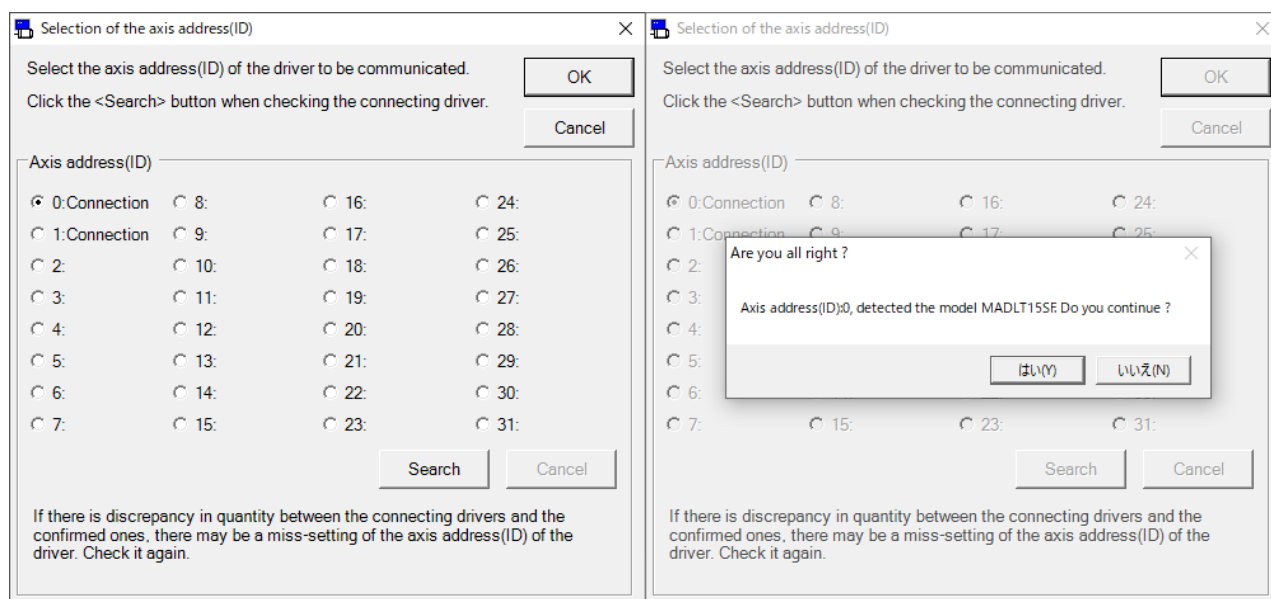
Selection of the axis address(ID)

Select the axis address(ID) of the driver to be communicated.

Click the <Search> button when checking the connecting driver.

OK

Cancel

Axis address(ID)

0:Connection
1:Connection
2:
3:
4:
5:
6:
7:
8:
9:
10:
11:
12:
13:
14:
15:
16:
17:
18:
19:
20:
21:
22:
23:
24:
25:
26:
27:
28:
29:
30:
31:

Search

Cancel

If there is discrepancy in quantity between the connecting drivers and the confirmed ones, there may be a miss-setting of the axis address(ID) of the driver. Check it again.

Selection of the axis address(ID)

Select the axis address(ID) of the driver to be communicated.

Click the <Search> button when checking the connecting driver.

OK

Cancel

Axis address(ID)

0:Connection
1:Co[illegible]
2:
3:
4:
5:
6:
7:
8:
9:
15:
16:
17:
23:
24:
25:
31:

Are you all right ?

Axis address(ID):0, detected the model MADLT15SF. Do you continue ?

はい(Y)

いいえ(N)

Search

Cancel

If there is discrepancy in quantity between the connecting drivers and the confirmed ones, there may be a miss-setting of the axis address(ID) of the driver. Check it again.